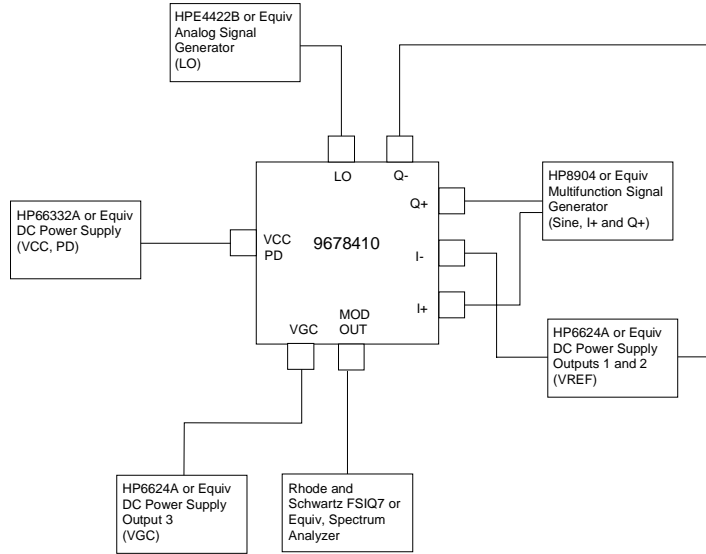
HPE4422B or Equiv
Analog Signal
Generator
(LO)

LO

Q-

HP8904 or Equiv
Multifunction Signal
Generator
(Sine, I+ and Q+)

Q+

HP66332A or Equiv
DC Power Supply
(VCC, PD)

VCC
PD

9678410

I-

I+

MOD
OUT

VGC

HP6624A or Equiv
DC Power Supply
Outputs 1 and 2
(VREF)

HP6624A or Equiv
DC Power Supply
Output 3
(VGC)

Rhode and
Schwartz FSIQ7 or
Equiv, Spectrum
Analyzer